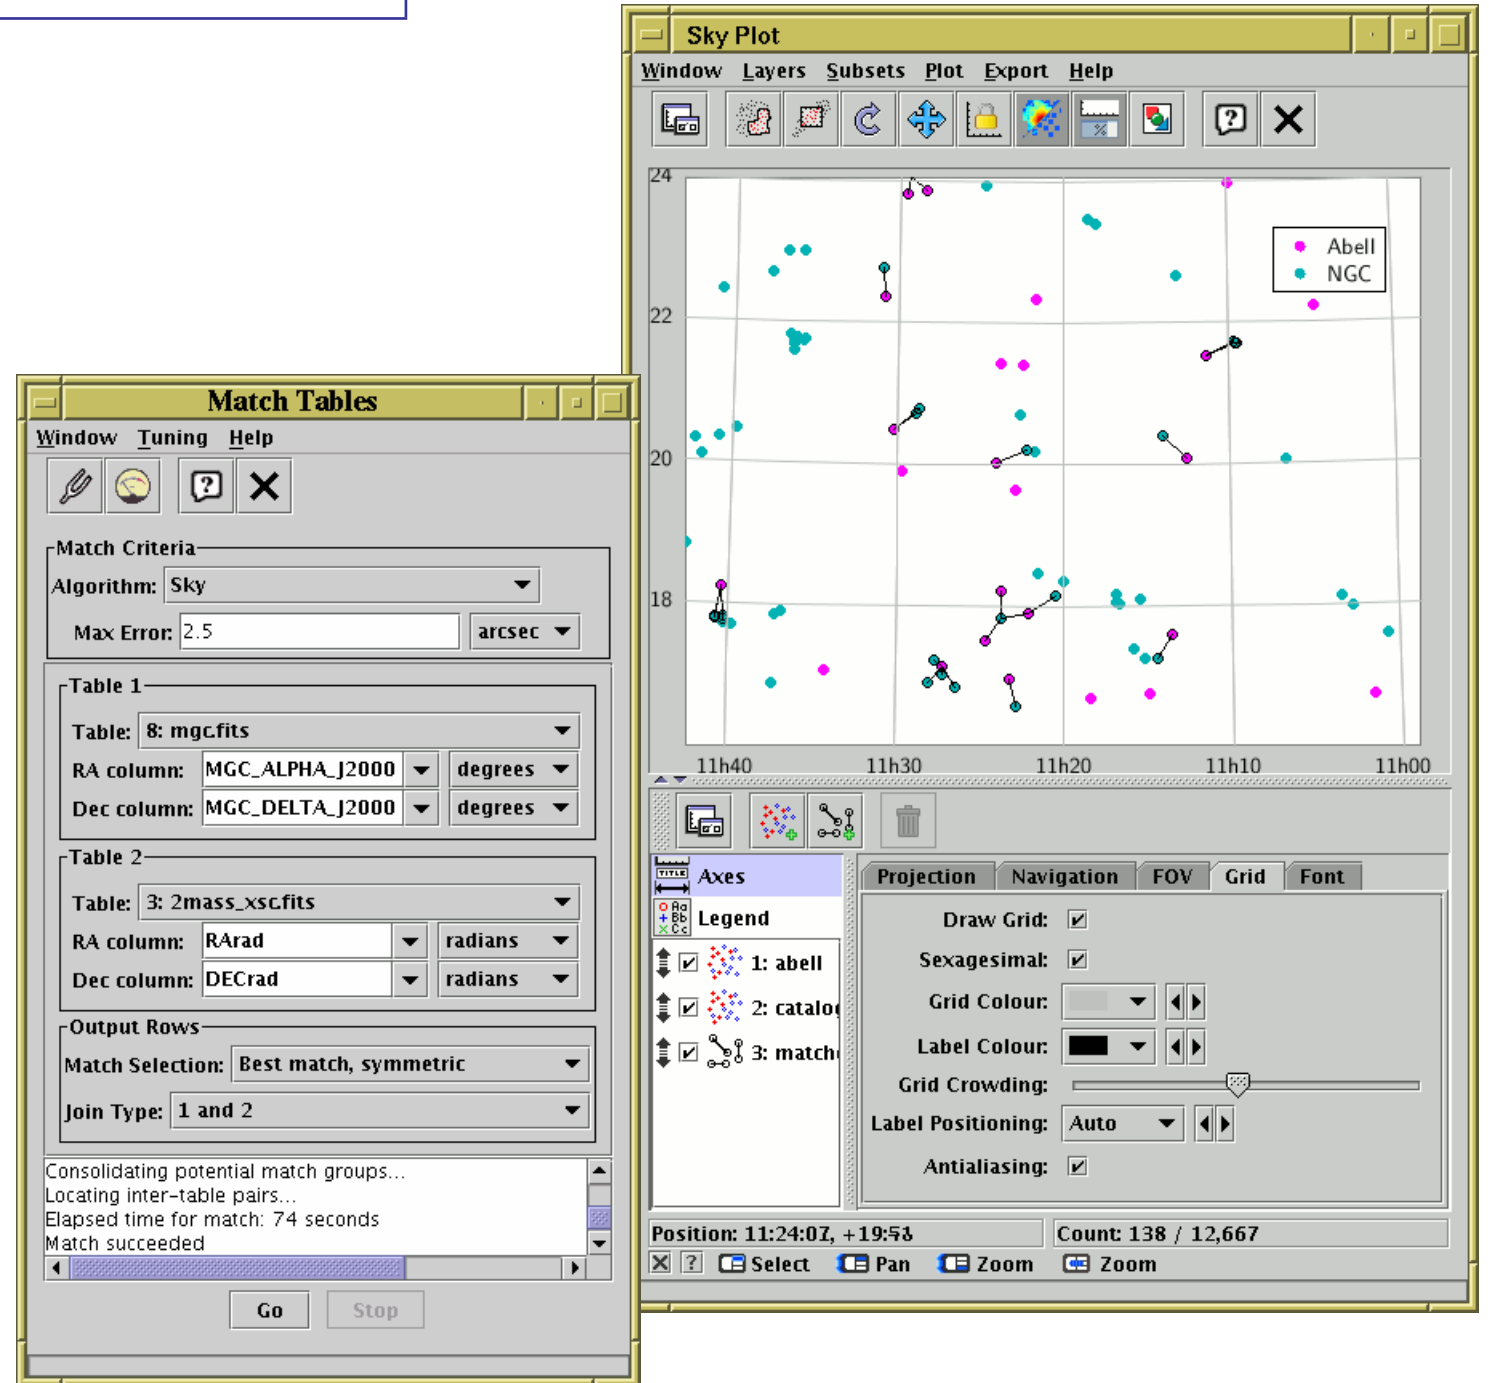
Sky Plot

Window Layers Subsets Plot Export Help

24
22
20
18

Abell
NGC

11h40 11h30 11h20 11h10 11h00

Axes
Legend
1: abell
2: catalog
3: match

Projection Navigation FOV Grid Font

Draw Grid: ✓
Sexagesimal: ✓
Grid Colour:
Label Colour:
Grid Crowding:
Label Positioning: Auto
Antialiasing: ✓

Position: 11:24:07, +19:58
Count: 138 / 12,667

Select Pan Zoom Zoom

Match Tables

Window Tuning Help

Match Criteria
Algorithm: Sky
Max Error: 2.5 arcsec

Table 1
Table: 8: mgc.fits
RA column: MGC_ALPHA_J2000 degrees
Dec column: MGC_DELTA_J2000 degrees

Table 2
Table: 3: 2mass_xsc.fits
RA column: RArad radians
Dec column: DECrad radians

Output Rows
Match Selection: Best match, symmetric
Join Type: 1 and 2

Consolidating potential match groups...
Locating inter-table pairs...
Elapsed time for match: 74 seconds
Match succeeded

Go Stop